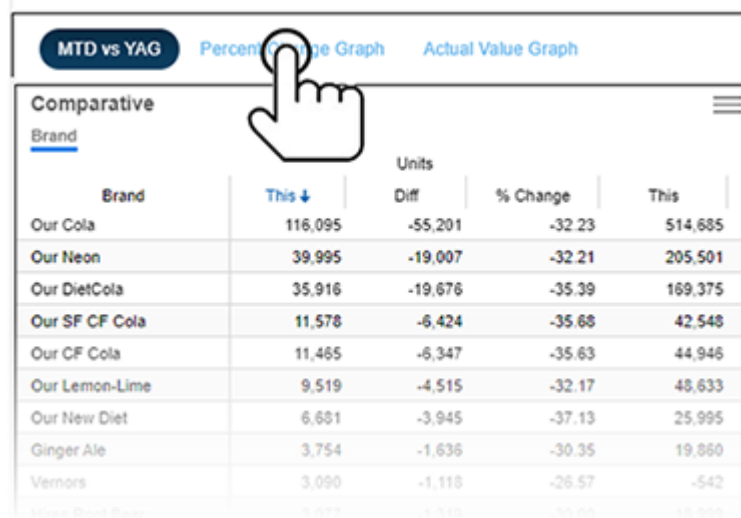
MTD vs YAG Percent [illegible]ge Graph Actual Value Graph

Comparative

Brand

Units

| Brand | This ↓ | Diff | % Change | This |
|---|---|---|---|---|
| Our Cola | 116,095 | -55,201 | -32.23 | 514,685 |
| Our Neon | 39,995 | -19,007 | -32.21 | 205,501 |
| Our DietCola | 35,916 | -19,676 | -35.39 | 169,375 |
| Our SF CF Cola | 11,578 | -6,424 | -35.68 | 42,548 |
| Our CF Cola | 11,465 | -6,347 | -35.63 | 44,946 |
| Our Lemon-Lime | 9,519 | -4,515 | -32.17 | 48,633 |
| Our New Diet | 6,681 | -3,945 | -37.13 | 25,995 |
| Ginger Ale | 3,754 | -1,636 | -30.35 | 19,860 |
| Vernors | 3,090 | -1,118 | -26.57 | -542 |
| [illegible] | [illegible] | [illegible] | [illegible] | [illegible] |